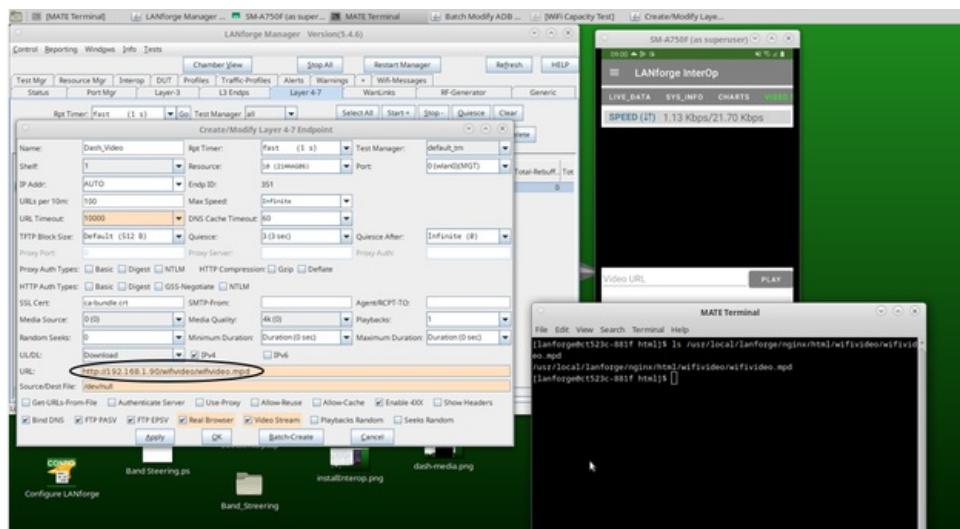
[MATE Terminal] LANforge Manager ... SM-A750F (as super... MATE Terminal Batch Modify ADB ... [WiFi Capacity Test] Create/Modify Laye...

LANforge Manager Version(5.4.6)

Control Reporting Windows Info Tests

Chamber View Stop All Restart Manager Refresh HELP

Test Mgr Resource Mgr Interop DUT Profiles Traffic-Profiles Alerts Warnings + Wifi-Messages

Status Port Mgr Layer-3 L3 Endps Layer 4-7 WanLinks RF-Generator Generic

Rpt Timer: fast (1 s) Go Test Manager all Select All Start Stop Quiesce Clear

Create/Modify Layer 4-7 Endpoint

| Name: | Dash_Video | Rpt Timer: | fast (1 s) | Test Manager: | default_tm |
|---|---|---|---|---|---|
| Shelf: | 1 | Resource: | 10 (21MAG86) | Port: | 0 (wlan0)(MGT) |
| IP Addr: | AUTO | Endp ID: | 351 | | |
| URLs per 10m: | 100 | Max Speed: | Infinite | | |
| URL Timeout: | 10000 | DNS Cache Timeout: | 60 | | |
| TFTP Block Size: | Default (512 B) | Quiesce: | 3 (3 sec) | Quiesce After: | Infinite (0) |
| Proxy Port: | | Proxy Server: | | Proxy Auth: | |

Proxy Auth Types: Basic Digest NTLM HTTP Compression: Gzip Deflate

HTTP Auth Types: Basic Digest GSS-Negotiate NTLM

| SSL Cert: | ca-bundle.crt | SMTP-From: | | Agent/RCPT-TO: | |
|---|---|---|---|---|---|
| Media Source: | 0 (0) | Media Quality: | 4k (0) | Playbacks: | 1 |
| Random Seeks: | 0 | Minimum Duration: | Duration (0 sec) | Maximum Duration: | Duration (0 sec) |
| UL/DL: | Download | IPv4 | | IPv6 | |

URL: http://192.168.1.90/wifivideo/wifivideo.mpd

Source/Dest File: /dev/null

Get-URLs-From-File Authenticate Server Use-Proxy Allow-Reuse Allow-Cache Enable 4XX Show Headers

Bind DNS FTP PASV FTP EPSV Real Browser Video Stream Playbacks Random Seeks Random

Apply OK Batch-Create Cancel

Total-Rebuff... Tot

SM-A750F (as superuser)

LANforge InterOp

LIVE_DATA SYS_INFO CHARTS VIDEO

SPEED (↓↑) 1.13 Kbps/21.70 Kbps

Video URL PLAY

MATE Terminal

File Edit View Search Terminal Help

[lanforge@ct523c-881f html]$ ls /usr/local/lanforge/nginx/html/wifivideo/wifivideo.mpd
/usr/local/lanforge/nginx/html/wifivideo/wifivideo.mpd
[lanforge@ct523c-881f html]$

Configure LANforge Band Steering.ps Band_Streering installInterop.png dash-media.png